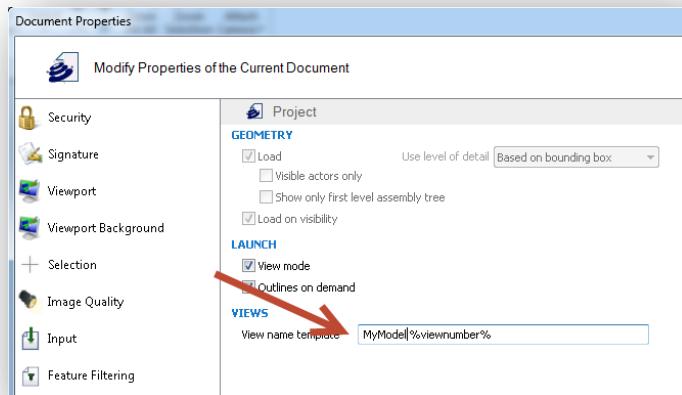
Document Properties

Modify Properties of the Current Document

Security

Signature

Viewport

Viewport Background

Selection

Image Quality

Input

Feature Filtering

Project

GEOMETRY

Load

Use level of detail Based on bounding box

Visible actors only

Show only first level assembly tree

Load on visibility

LAUNCH

View mode

Outlines on demand

VIEWS

View name template MyModel%viewnumber%